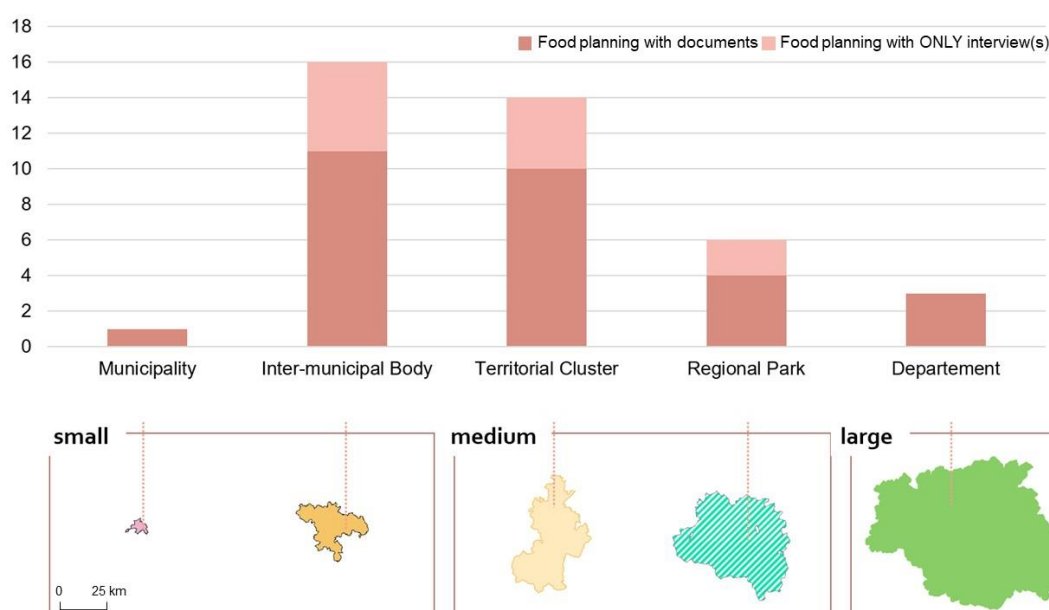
18
16
14
12
10
8
6
4
2
0

Food planning with documents
Food planning with ONLY interview(s)

Municipality
Inter-municipal Body
Territorial Cluster
Regional Park
Departement

small
medium
large

0 25 km